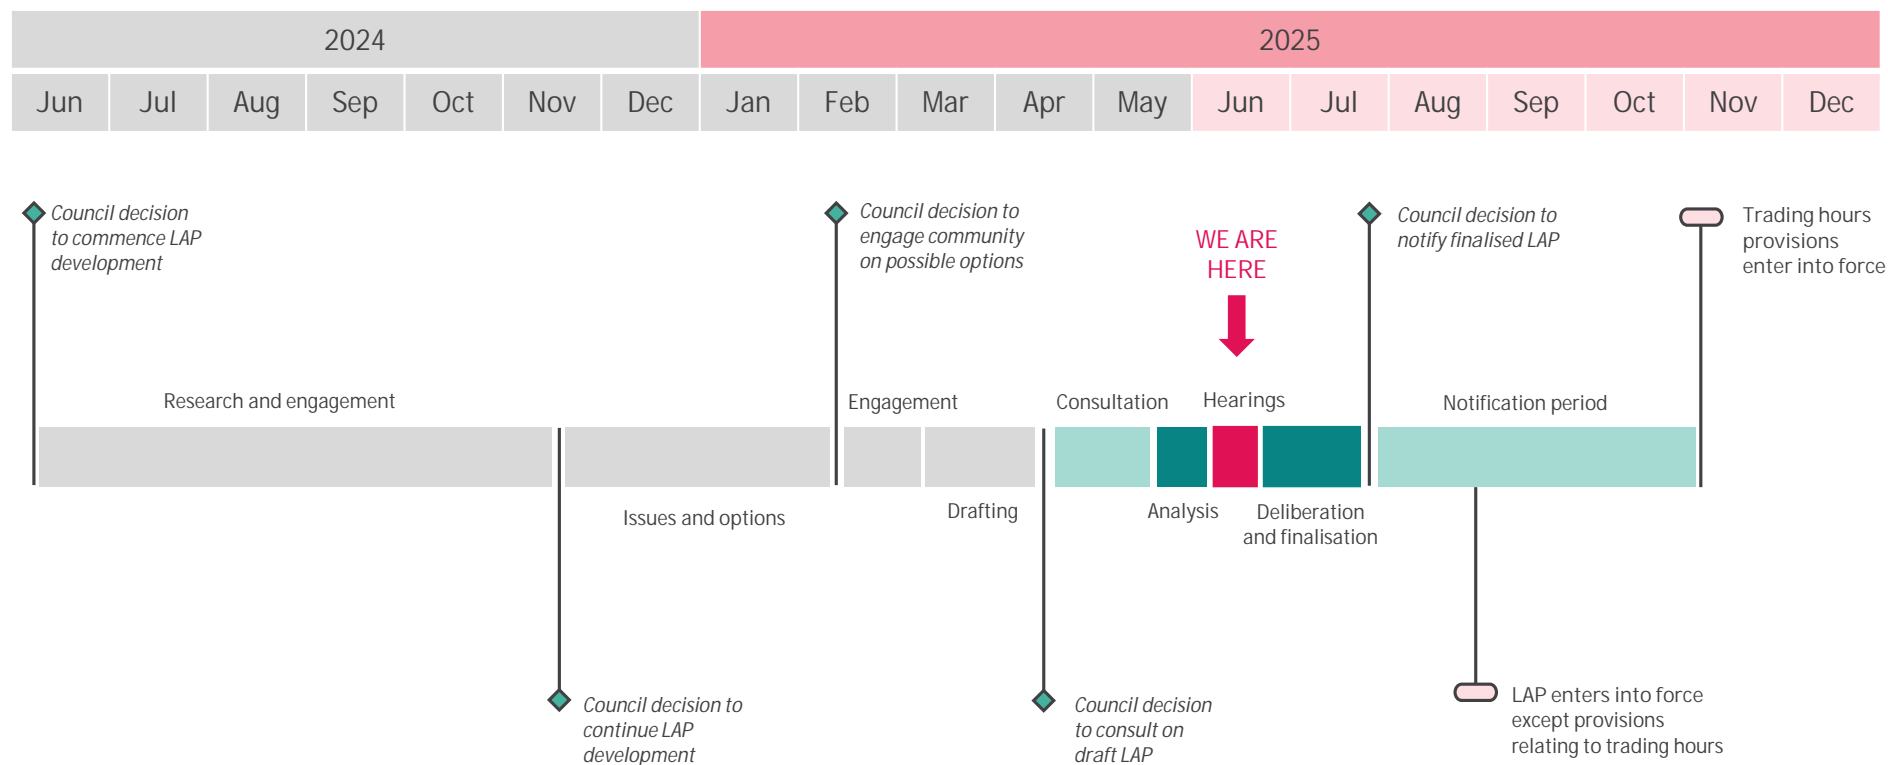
2024

2025

| Jun | Jul | Aug | Sep | Oct | Nov | Dec | Jan | Feb | Mar | Apr | May | Jun | Jul | Aug | Sep | Oct | Nov | Dec |
|---|---|---|---|---|---|---|---|---|---|---|---|---|---|---|---|---|---|---|

Council decision to commence LAP development

Council decision to engage community on possible options

WE ARE HERE

Council decision to notify finalised LAP

Trading hours provisions enter into force

Research and engagement

Engagement

Consultation

Hearings

Notification period

Issues and options

Drafting

Analysis

Deliberation and finalisation

Council decision to continue LAP development

Council decision to consult on draft LAP

LAP enters into force except provisions relating to trading hours